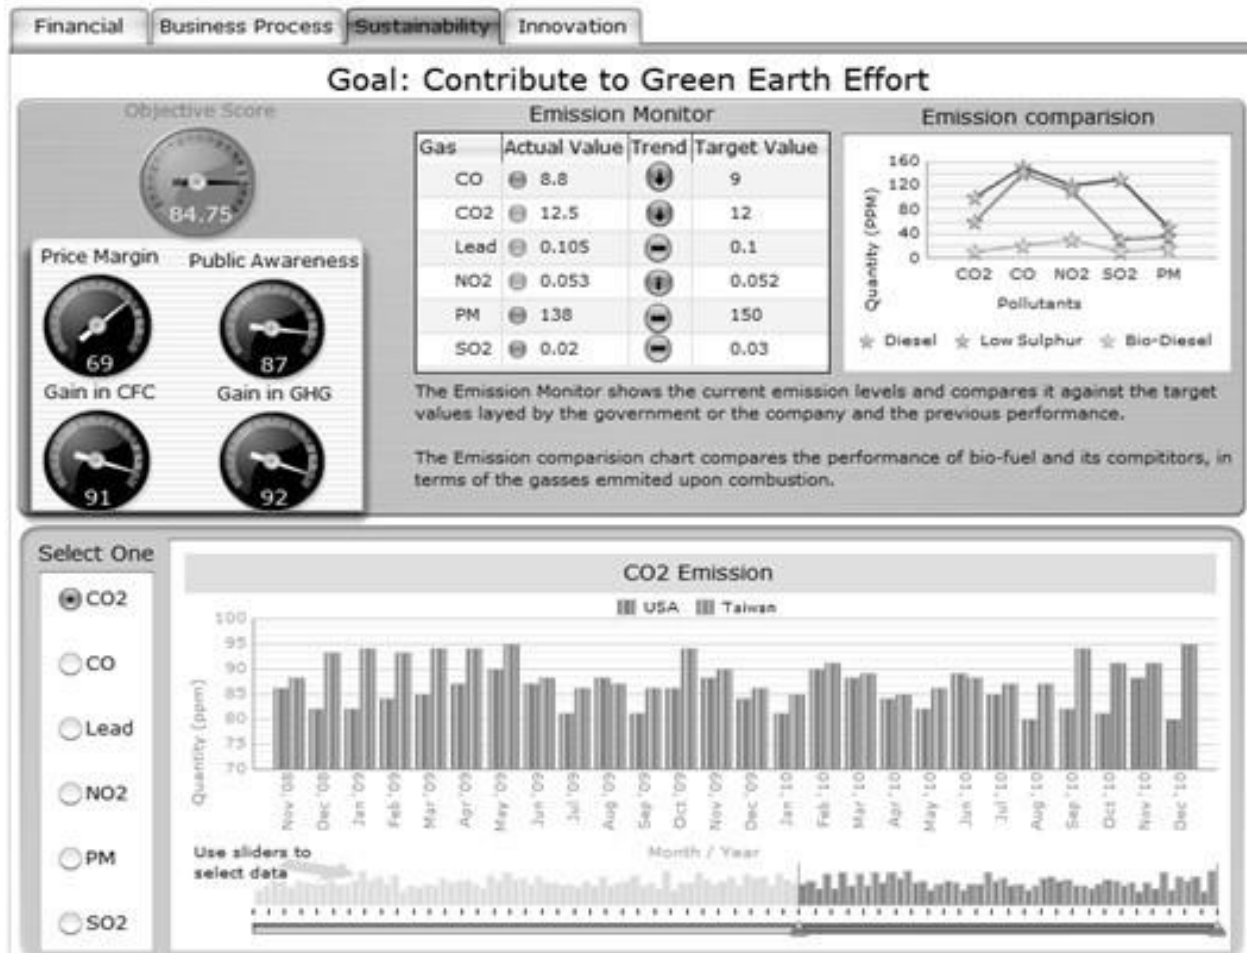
Financial | Business Process | Sustainability | Innovation

Goal: Contribute to Green Earth Effort

Objective Score

84.75

Price Margin

69

Public Awareness

87

Gain in CFC

91

Gain in GHG

92

Emission Monitor

| Gas | Actual Value | Trend | Target Value |
|---|---|---|---|
| CO | 8.8 | | 9 |
| CO2 | 12.5 | | 12 |
| Lead | 0.105 | | 0.1 |
| NO2 | 0.053 | | 0.052 |
| PM | 138 | | 150 |
| SO2 | 0.02 | | 0.03 |

Emission comparision

160
120
80
40
0

Quantity (PPM)

CO2 CO NO2 SO2 PM

Pollutants

Diesel Low Sulphur Bio-Diesel

The Emission Monitor shows the current emission levels and compares it against the target values layed by the government or the company and the previous performance.

The Emission comparision chart compares the performance of bio-fuel and its compititors, in terms of the gasses emmited upon combustion.

Select One

CO2

CO

Lead

NO2

PM

SO2

CO2 Emission

USA Taiwan

100
95
90
85
80
75
70

Quantity (ppm)

Nov '08 Dec '08 Jan '09 Feb '09 Mar '09 Apr '09 May '09 Jun '09 Jul '09 Aug '09 Sep '09 Oct '09 Nov '09 Dec '09 Jan '10 Feb '10 Mar '10 Apr '10 May '10 Jun '10 Jul '10 Aug '10 Sep '10 Oct '10 Nov '10 Dec '10

Month / Year

Use sliders to select data